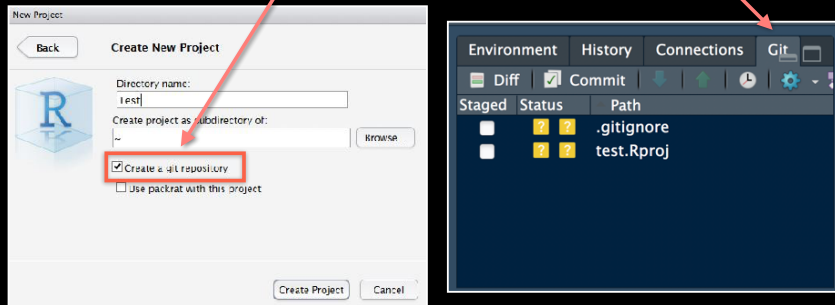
New Project

Back

Create New Project

R

Directory name:

test

Create project as subdirectory of:

~

Browse

☑ Create a git repository

☐ Use packrat with this project

Create Project

Cancel

Environment History Connections Git

Diff Commit

| Staged | Status | Path |
|---|---|---|
| ☐ | ? ? | .gitignore |
| ☐ | ? ? | test.Rproj |